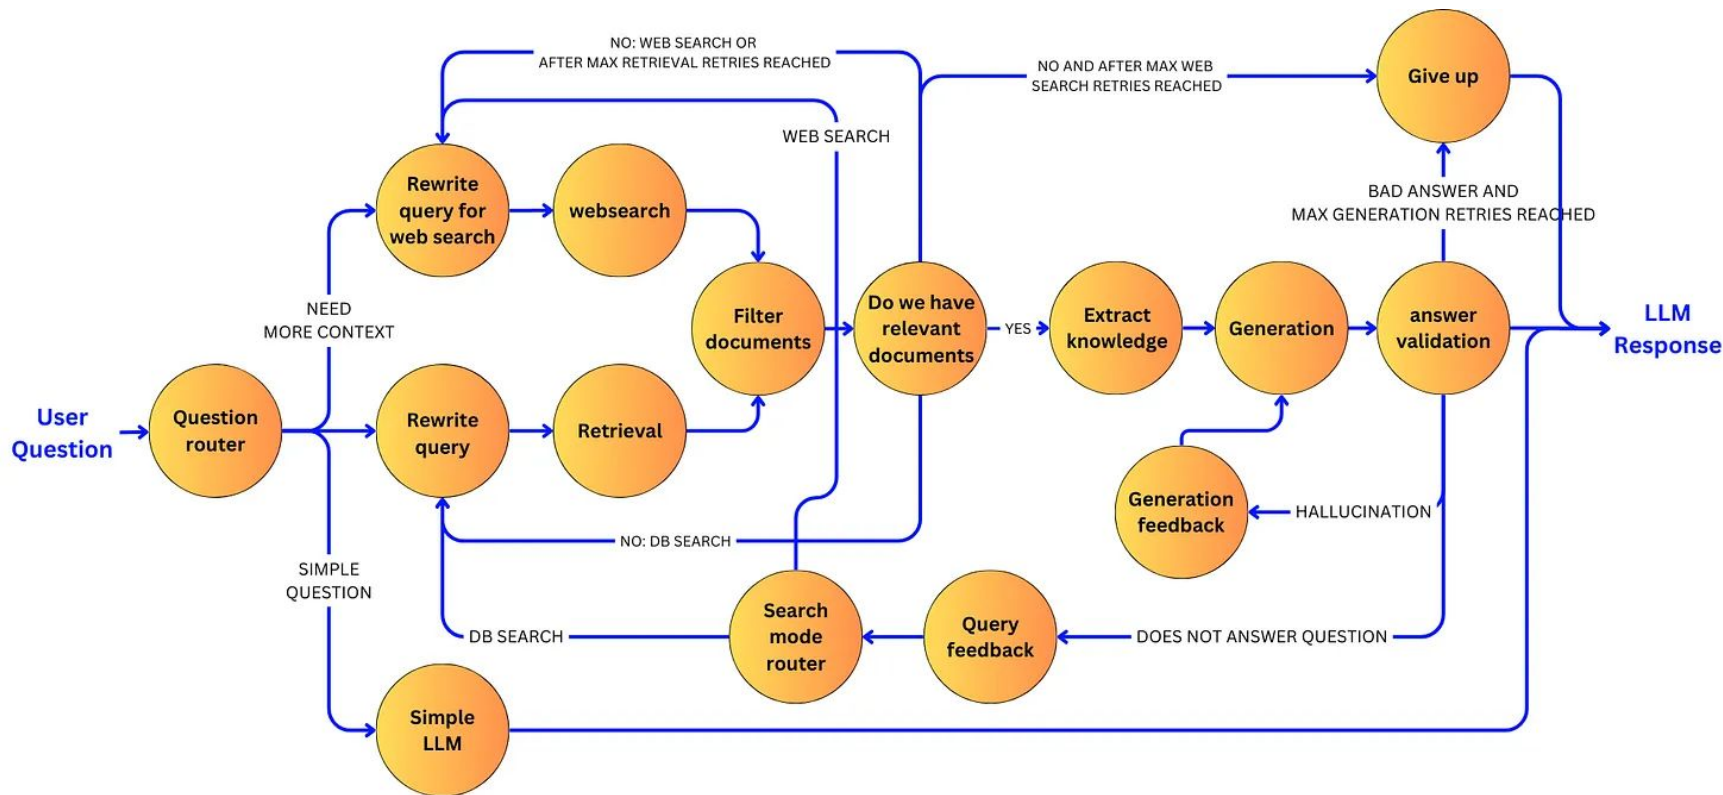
NO: WEB SEARCH OR
AFTER MAX RETRIEVAL RETRIES REACHED

NO AND AFTER MAX WEB
SEARCH RETRIES REACHED

Give up

WEB SEARCH

BAD ANSWER AND
MAX GENERATION RETRIES REACHED

Rewrite query for web search

websearch

NEED
MORE CONTEXT

Filter documents

Do we have relevant documents

YES

Extract knowledge

Generation

answer validation

LLM
Response

User
Question

Question router

Rewrite query

Retrieval

Generation feedback

HALLUCINATION

NO: DB SEARCH

SIMPLE
QUESTION

DB SEARCH

Search mode router

Query feedback

DOES NOT ANSWER QUESTION

Simple LLM